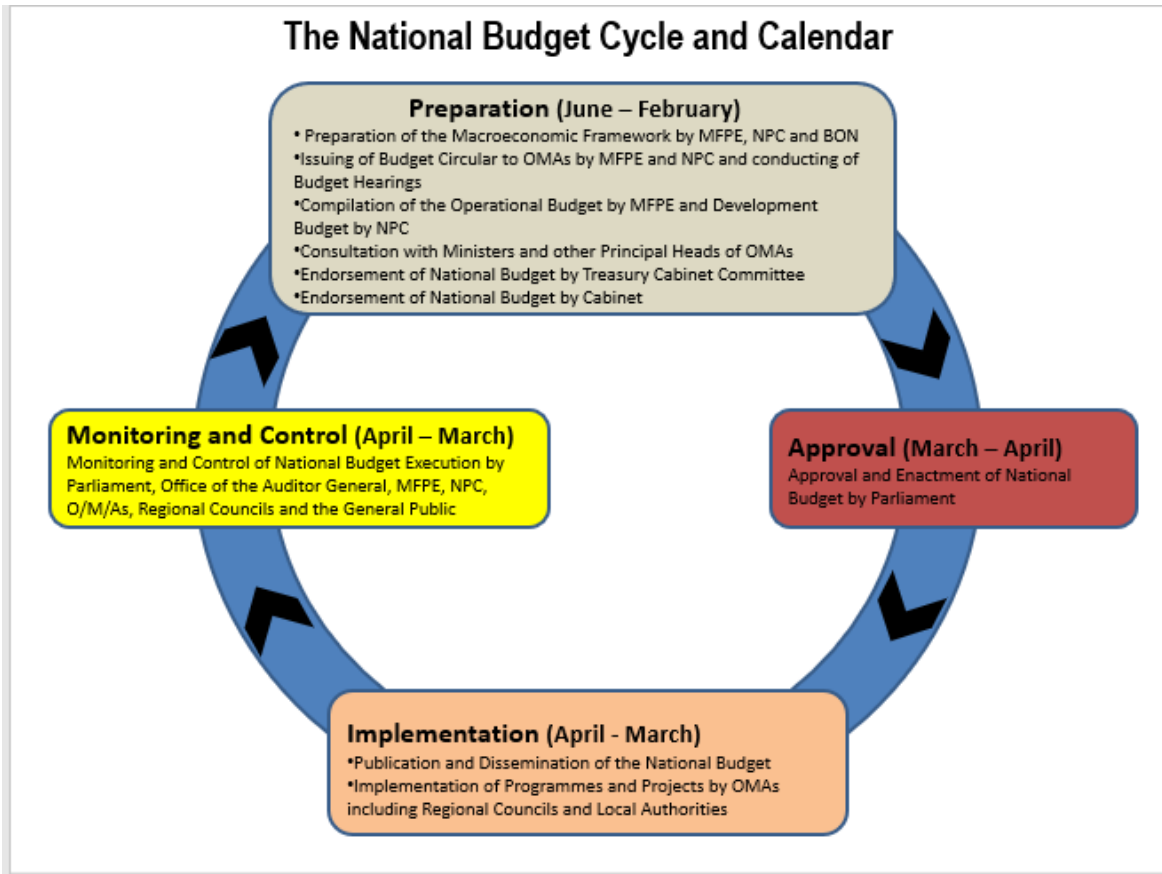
The National Budget Cycle and Calendar

Preparation (June – February)
• Preparation of the Macroeconomic Framework by MFPE, NPC and BON
•Issuing of Budget Circular to OMAs by MFPE and NPC and conducting of Budget Hearings
•Compilation of the Operational Budget by MFPE and Development Budget by NPC
•Consultation with Ministers and other Principal Heads of OMAs
•Endorsement of National Budget by Treasury Cabinet Committee
•Endorsement of National Budget by Cabinet

Approval (March – April)
Approval and Enactment of National Budget by Parliament

Implementation (April - March)
•Publication and Dissemination of the National Budget
•Implementation of Programmes and Projects by OMAs including Regional Councils and Local Authorities

Monitoring and Control (April – March)
Monitoring and Control of National Budget Execution by Parliament, Office of the Auditor General, MFPE, NPC, O/M/As, Regional Councils and the General Public